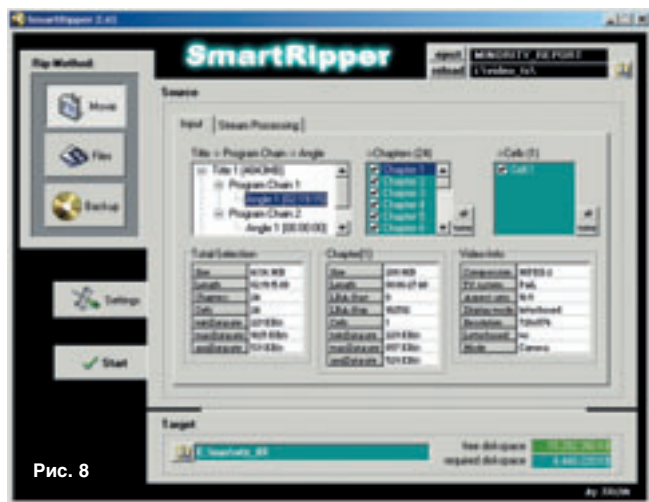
SmartRipper 2.41

Rip Method

Movie

Files

Backup

SmartRipper

MINORITY_REPORT

Source

Input

Stream Processing

Title > Program Chain > Angle

Title 1 [430:06]

Program Chain 1

Angle 1 [02:19:55]

Program Chain 2

Angle 1 [00:00:00]

Chapters (26)

Chapter 1

Chapter 2

Chapter 3

Chapter 4

Chapter 5

Chapter 6

Cells (1)

Cell 1

Total Selection

Size

Length

Chapters

Cells

Chapter(1)

Size

Length

Cells

Video Info

Compression

MPEG-2

TV system

PAL

Aspect ratio

16:9

Settings

Start

Target

free disk space

required disk space

Рис. 8